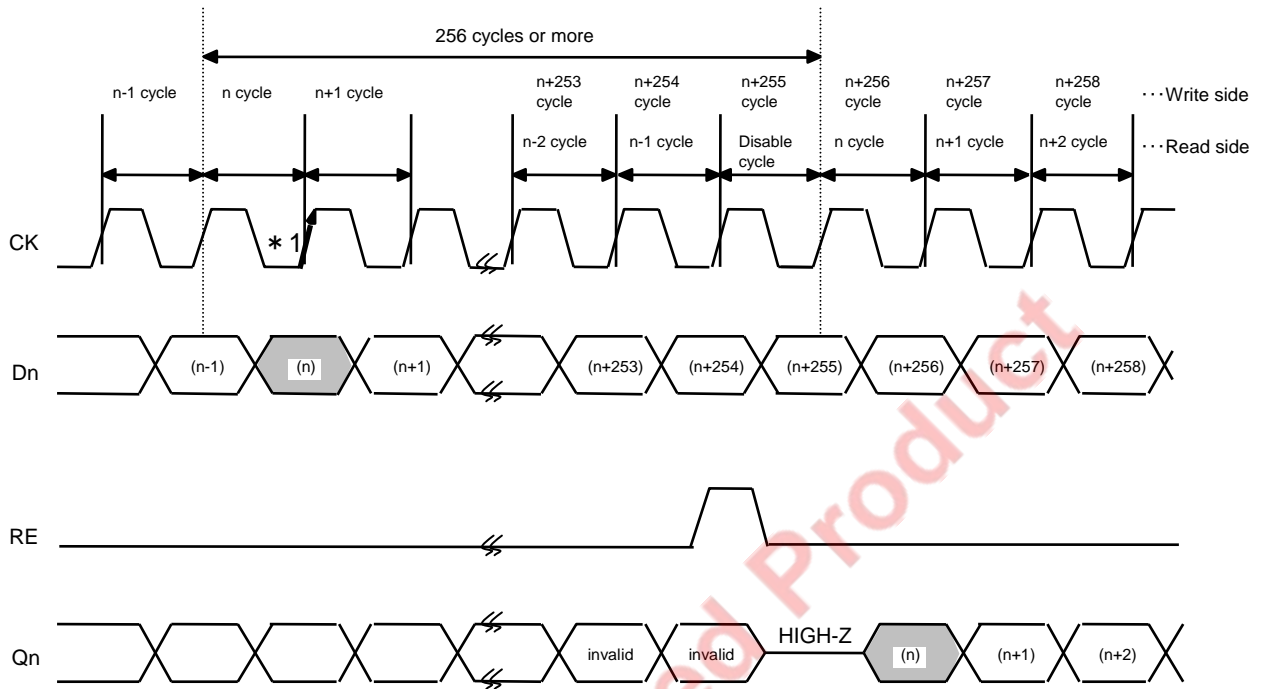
256 cycles or more

n-1 cycle
n cycle
n+1 cycle
n+253 cycle
n+254 cycle
n+255 cycle
n+256 cycle
n+257 cycle
n+258 cycle
···Write side

n-2 cycle
n-1 cycle
Disable cycle
n cycle
n+1 cycle
n+2 cycle
···Read side

CK
∗1

Dn
(n-1)
(n)
(n+1)
(n+253)
(n+254)
(n+255)
(n+256)
(n+257)
(n+258)

RE

Qn
invalid
invalid
HIGH-Z
(n)
(n+1)
(n+2)

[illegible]d Product